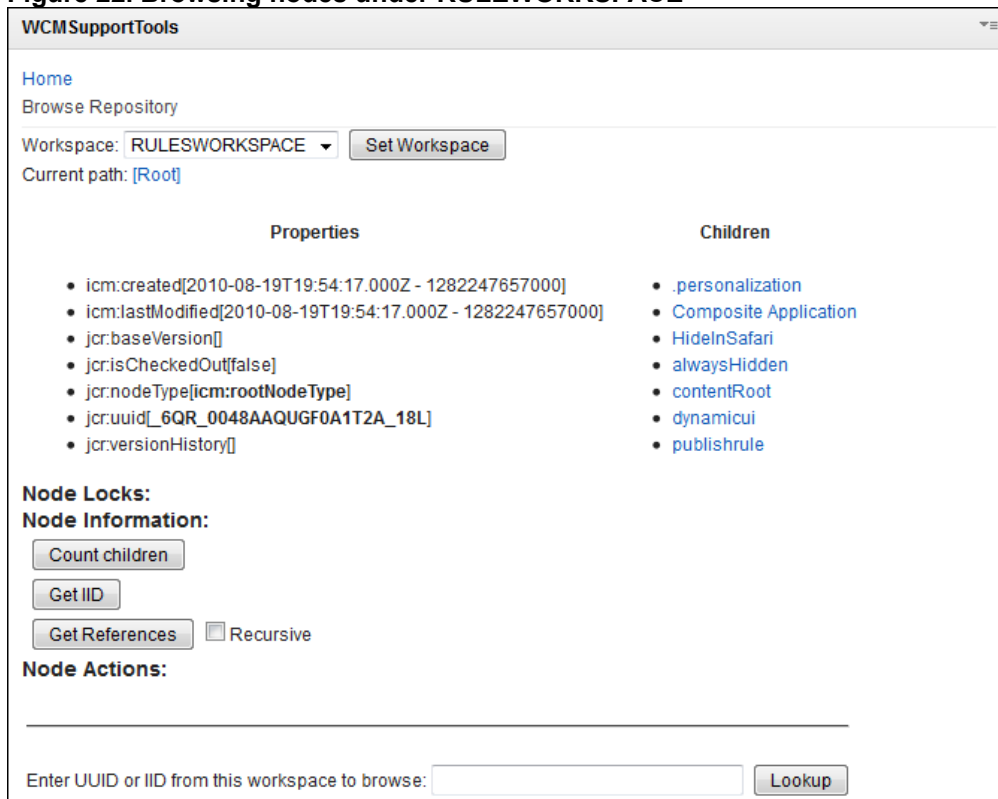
Figure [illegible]. Browsing nodes under RULESWORKSPACE

WCMSupportTools

Home
Browse Repository

Workspace: RULESWORKSPACE Set Workspace
Current path: [Root]

Properties

- icm:created[2010-08-19T19:54:17.000Z - 1282247657000]
- icm:lastModified[2010-08-19T19:54:17.000Z - 1282247657000]
- jcr:baseVersion[]
- jcr:isCheckedOut[false]
- jcr:nodeType[**icm:rootNodeType**]
- jcr:uuid[**_6QR_0048AAQUGF0A1T2A_18L**]
- jcr:versionHistory[]

Children

- .personalization
- Composite Application
- HideInSafari
- alwaysHidden
- contentRoot
- dynamicui
- publishrule

Node Locks:
Node Information:
Count children
Get IID
Get References Recursive
Node Actions:

Enter UUID or IID from this workspace to browse: Lookup